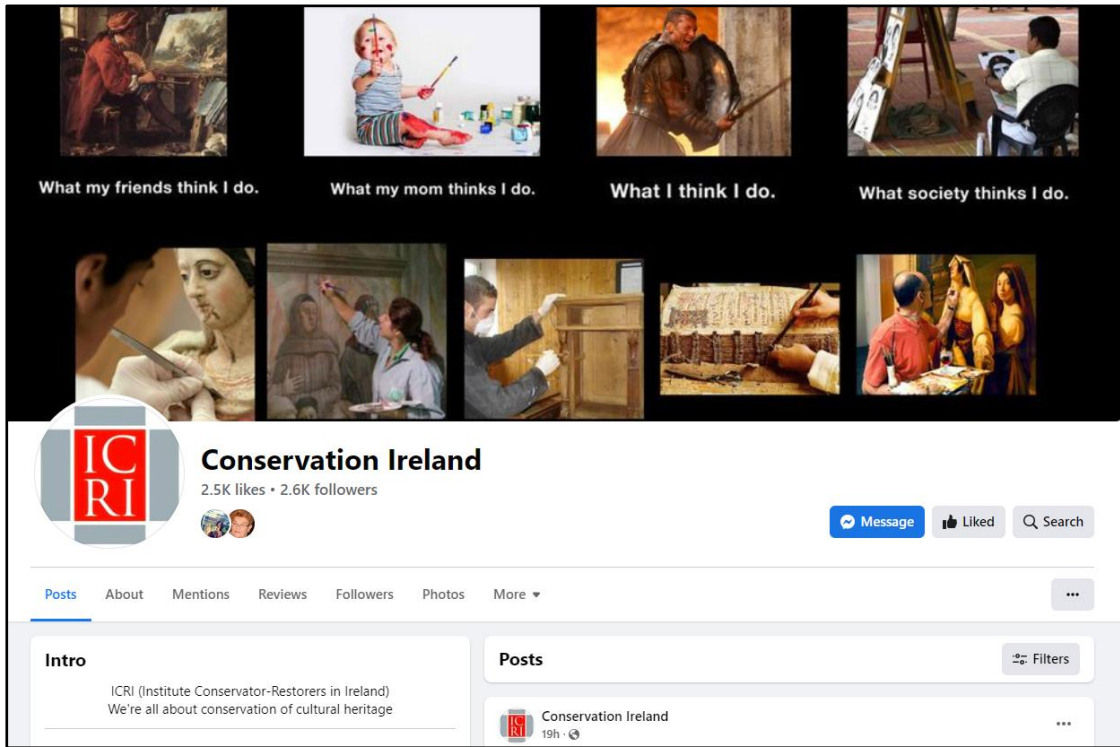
What my friends think I do.

What my mom thinks I do.

What I think I do.

What society thinks I do.

ICRI

Conservation Ireland

2.5K likes • 2.6K followers

Message

Liked

Search

Posts About Mentions Reviews Followers Photos More ▾

...

Intro

ICRI (Institute Conservator-Restorers in Ireland)
We're all about conservation of cultural heritage

Posts

Filters

ICRI

Conservation Ireland

19h ·

...